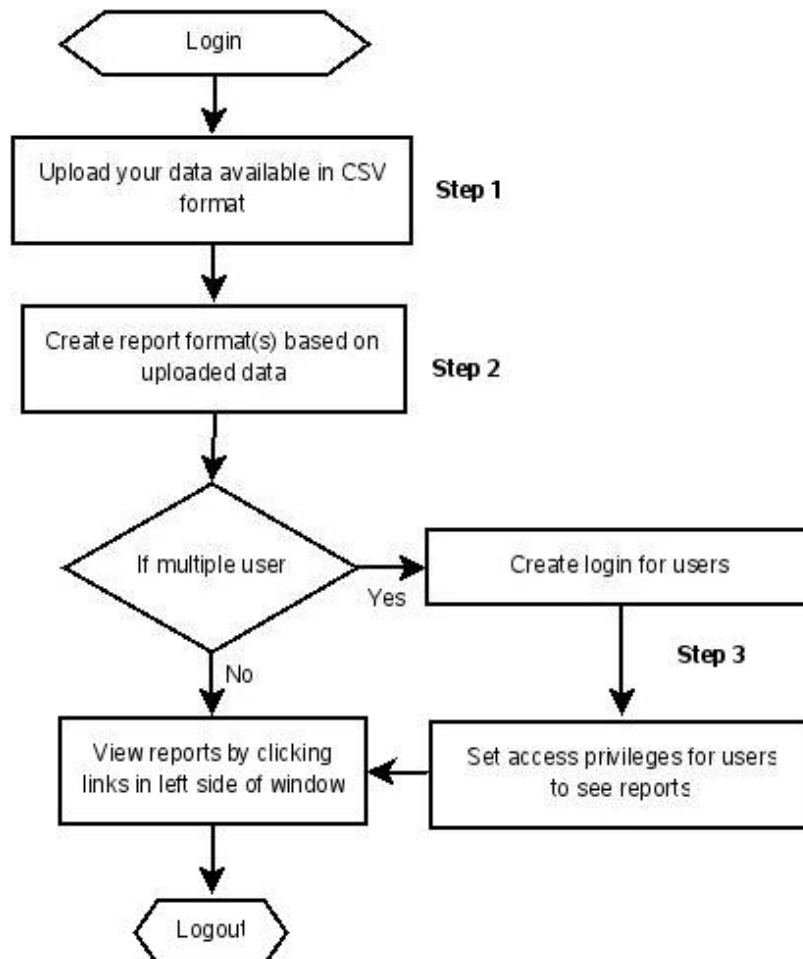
Login

Upload your data available in CSV format

Step 1

Create report format(s) based on uploaded data

Step 2

If multiple user

Yes

Create login for users

Step 3

No

View reports by clicking links in left side of window

Set access privileges for users to see reports

Logout